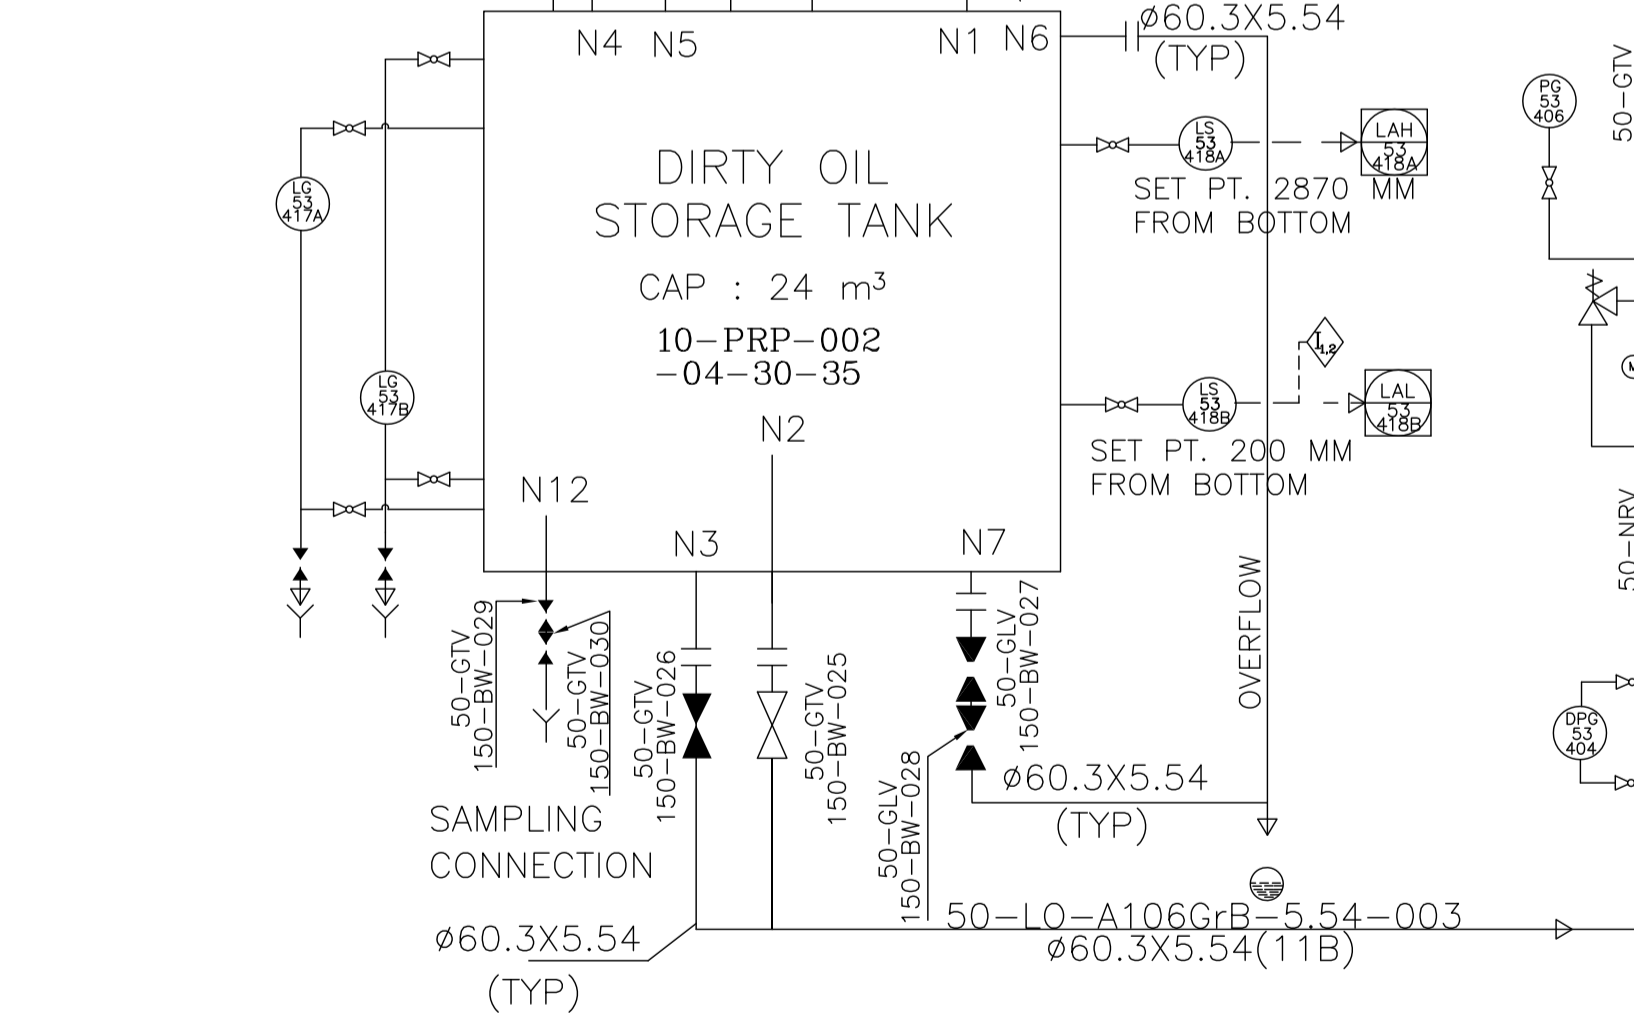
N4 N5 N1 N6

ø60.3X5.54
(TYP)

PG
53
406

50–GTV

LG
53
417A

DIRTY OIL
STORAGE TANK

CAP : 24 m³

10–PRP–002
–04–30–35

LS
53
418A

LAH
53
418A

SET PT. 2870 MM
FROM BOTTOM

$I_{1,2}$

LG
53
417B

LS
53
418B

LAL
53
418B

N2

SET PT. 200 MM
FROM BOTTOM

N12

N3

N7

50–NRV

OVERFLOW

50–GTV
150–BW–029

50–GTV
150–BW–030

50–GTV
150–BW–026

50–GTV
150–BW–025

50–GLV
150–BW–027

DPG
53
404

50–GLV
150–BW–028

ø60.3X5.54
(TYP)

SAMPLING
CONNECTION

50–LO–A106GrB–5.54–003
ø60.3X5.54(11B)

ø60.3X5.54
(TYP)